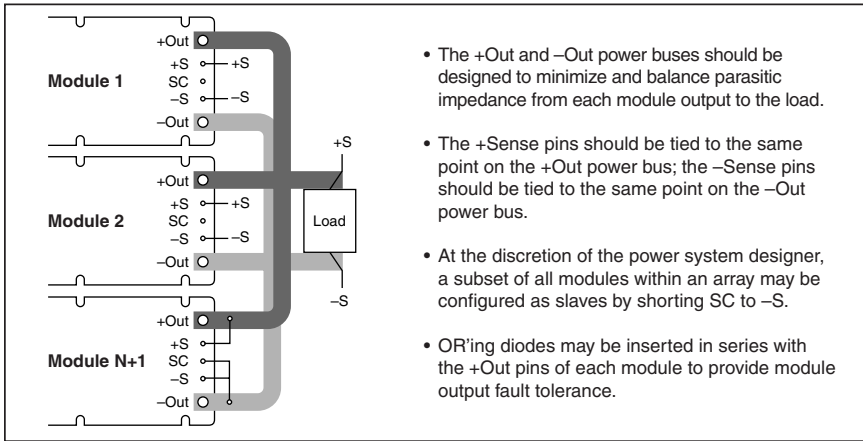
+Out
+S
SC
–S
–Out
Module 1
+S
–S

+Out
+S
SC
–S
–Out
Module 2
+S
–S

+Out
+S
SC
–S
–Out
Module N+1

+S
Load
–S

• The +Out and –Out power buses should be designed to minimize and balance parasitic impedance from each module output to the load.

• The +Sense pins should be tied to the same point on the +Out power bus; the –Sense pins should be tied to the same point on the –Out power bus.

• At the discretion of the power system designer, a subset of all modules within an array may be configured as slaves by shorting SC to –S.

• OR'ing diodes may be inserted in series with the +Out pins of each module to provide module output fault tolerance.